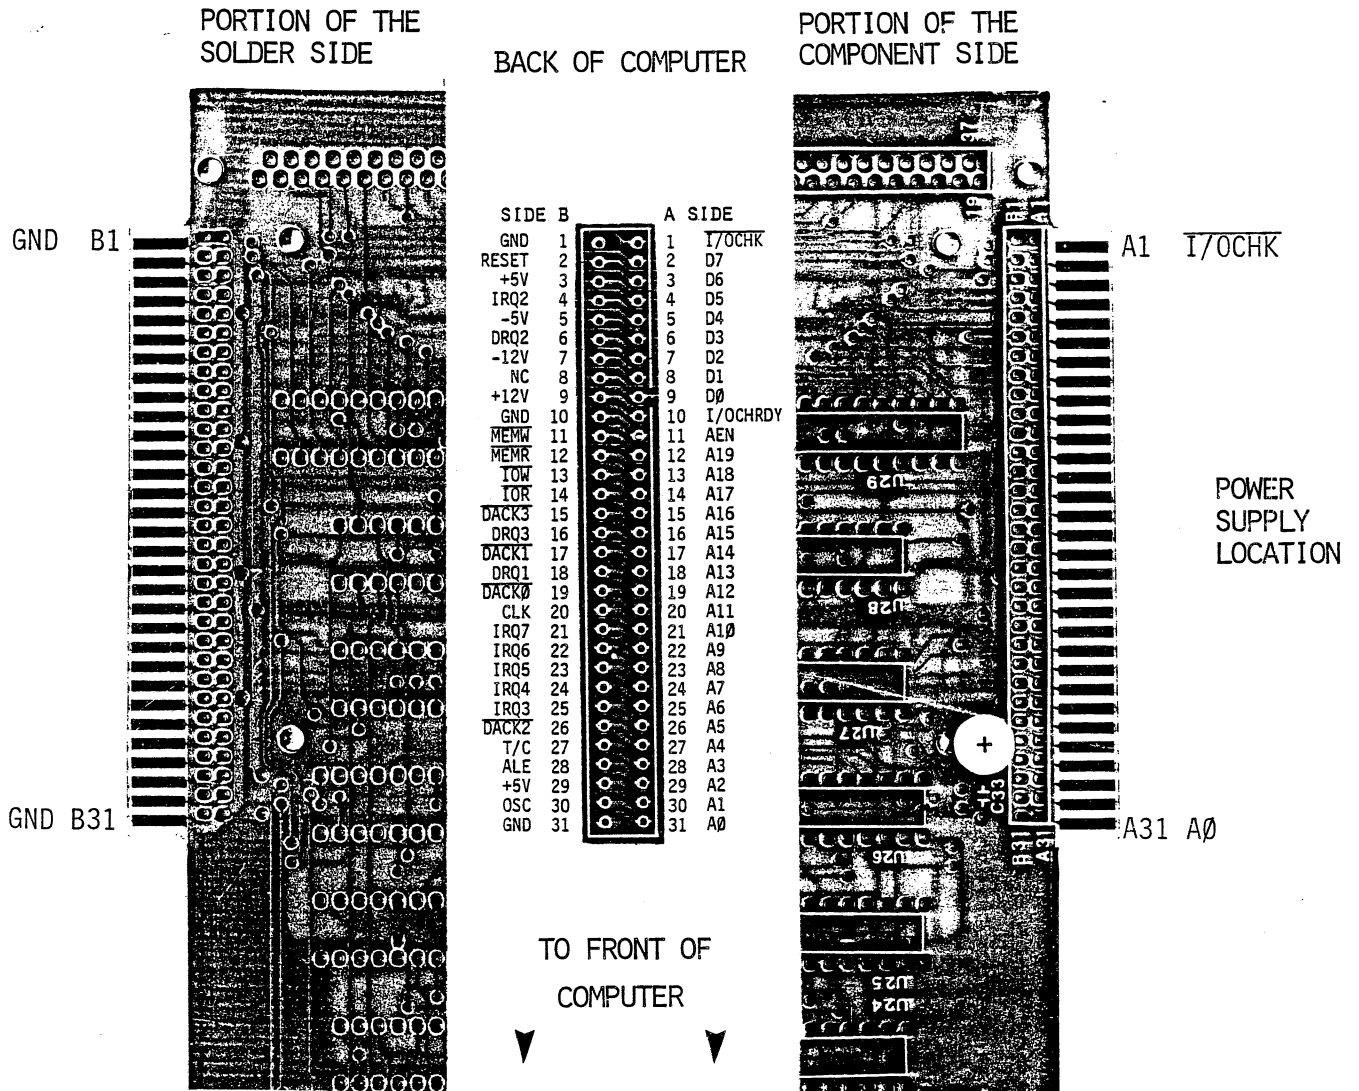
PORTION OF THE SOLDER SIDE

BACK OF COMPUTER

PORTION OF THE COMPONENT SIDE

GND B1

GND B31

| SIDE B | | | A SIDE |
|---|---|---|---|
| GND | 1 | 1 | $\overline{\text{I/OCHK}}$ |
| RESET | 2 | 2 | D7 |
| +5V | 3 | 3 | D6 |
| IRQ2 | 4 | 4 | D5 |
| -5V | 5 | 5 | D4 |
| DRQ2 | 6 | 6 | D3 |
| -12V | 7 | 7 | D2 |
| NC | 8 | 8 | D1 |
| +12V | 9 | 9 | DØ |
| GND | 10 | 10 | I/OCHRDY |
| $\overline{\text{MEMW}}$ | 11 | 11 | AEN |
| $\overline{\text{MEMR}}$ | 12 | 12 | A19 |
| $\overline{\text{IOW}}$ | 13 | 13 | A18 |
| $\overline{\text{IOR}}$ | 14 | 14 | A17 |
| $\overline{\text{DACK3}}$ | 15 | 15 | A16 |
| DRQ3 | 16 | 16 | A15 |
| $\overline{\text{DACK1}}$ | 17 | 17 | A14 |
| DRQ1 | 18 | 18 | A13 |
| $\overline{\text{DACKØ}}$ | 19 | 19 | A12 |
| CLK | 20 | 20 | A11 |
| IRQ7 | 21 | 21 | A1Ø |
| IRQ6 | 22 | 22 | A9 |
| IRQ5 | 23 | 23 | A8 |
| IRQ4 | 24 | 24 | A7 |
| IRQ3 | 25 | 25 | A6 |
| $\overline{\text{DACK2}}$ | 26 | 26 | A5 |
| T/C | 27 | 27 | A4 |
| ALE | 28 | 28 | A3 |
| +5V | 29 | 29 | A2 |
| OSC | 30 | 30 | A1 |
| GND | 31 | 31 | AØ |

TO FRONT OF COMPUTER

A1 $\overline{\text{I/OCHK}}$

POWER SUPPLY LOCATION

A31 AØ

B1 A1 U29 U28 U27 C33 U26 U25 U24 B31 A31